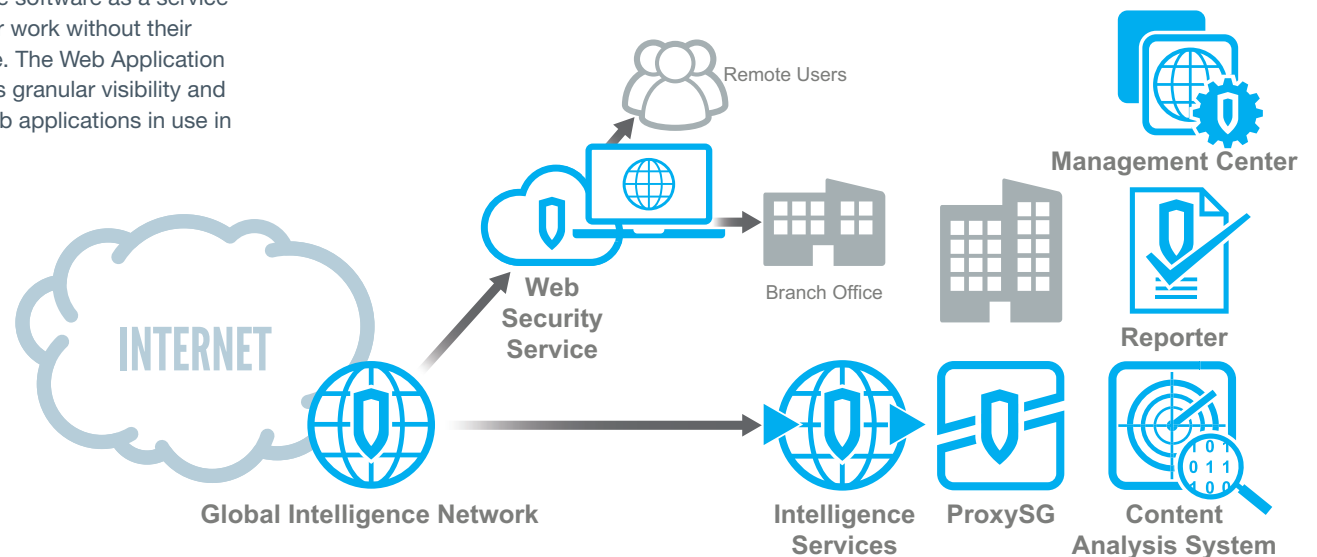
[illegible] software as a service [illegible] work without their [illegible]e. The Web Application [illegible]s granular visibility and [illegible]b applications in use in

Remote Users

Management Center

Branch Office

Web Security Service

Reporter

INTERNET

1 0 1
0 1 1
1 0 0

Global Intelligence Network

Intelligence Services

ProxySG

Content Analysis System